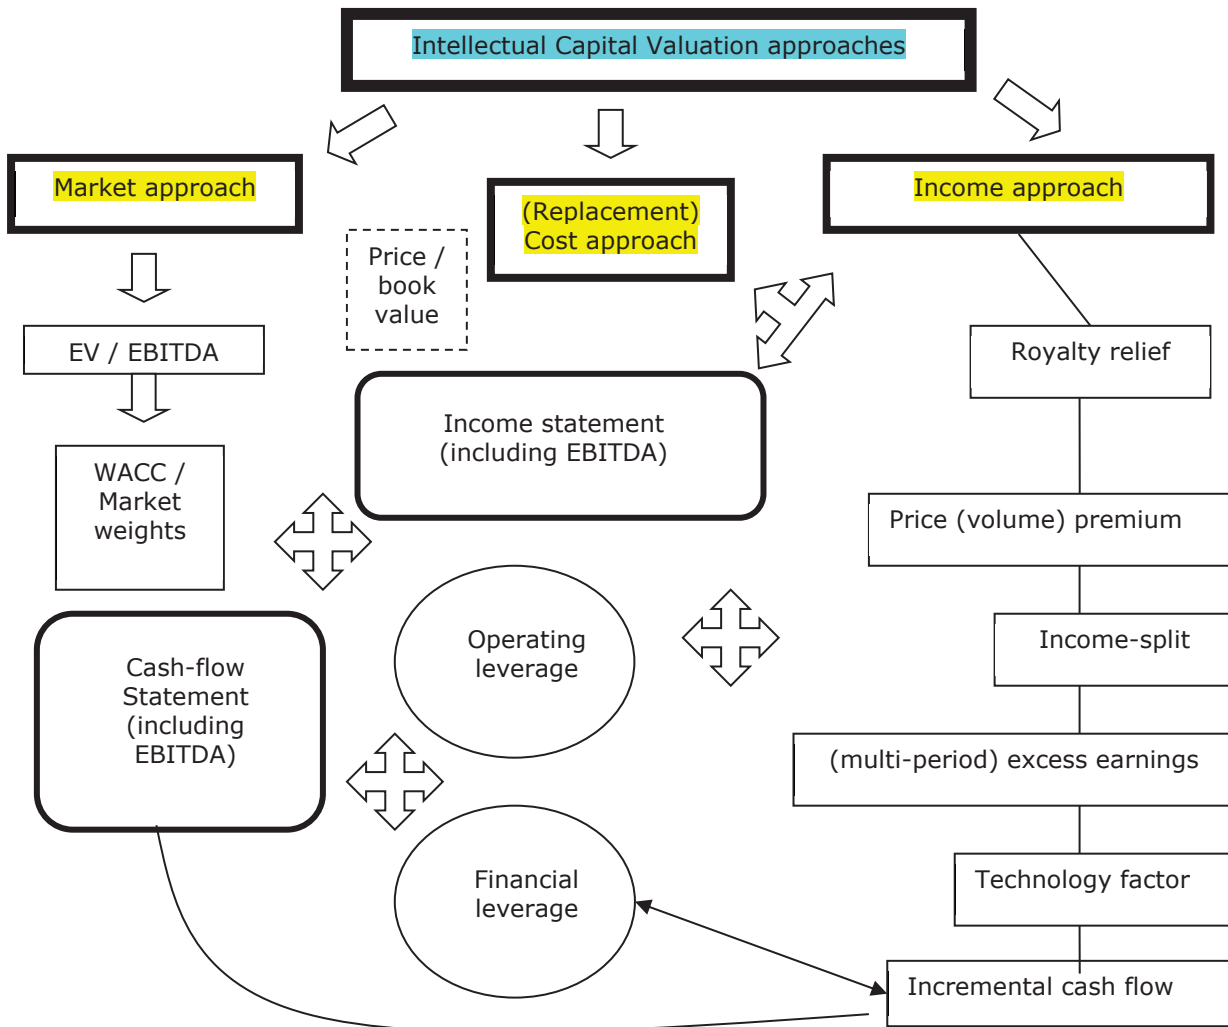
Intellectual Capital Valuation approaches

Market approach

(Replacement) Cost approach

Income approach

Price / book value

EV / EBITDA

WACC / Market weights

Income statement (including EBITDA)

Royalty relief

Price (volume) premium

Income-split

Operating leverage

Cash-flow Statement (including EBITDA)

(multi-period) excess earnings

Technology factor

Financial leverage

Incremental cash flow